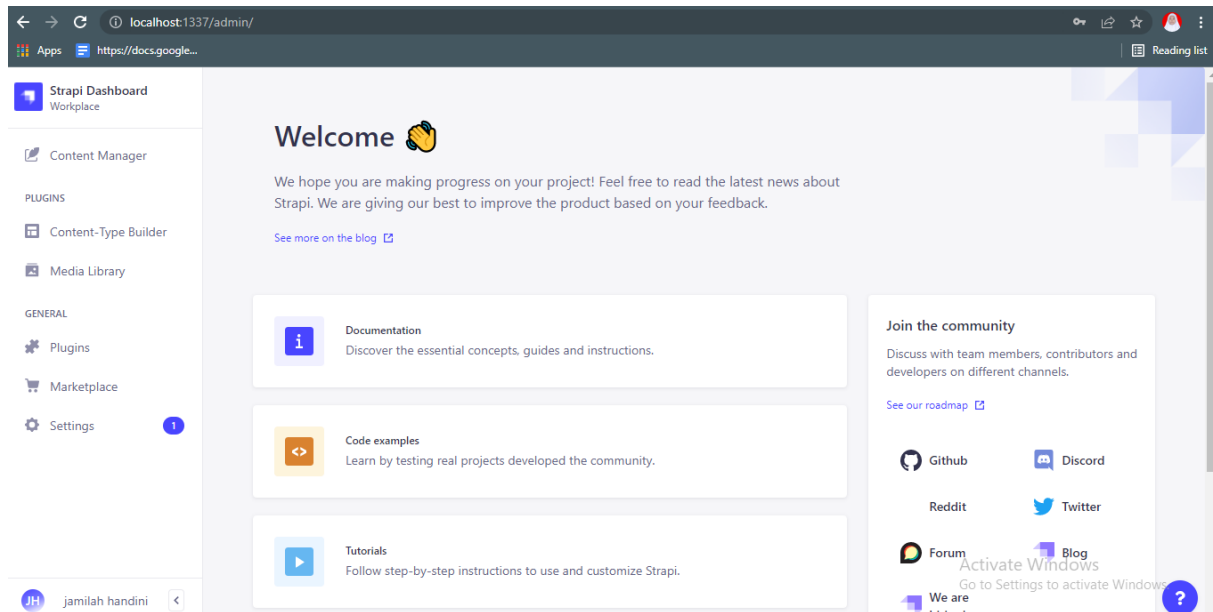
localhost:1337/admin/

Apps https://docs.google...

Reading list

Strapi Dashboard
Workplace

Content Manager

PLUGINS

Content-Type Builder

Media Library

GENERAL

Plugins

Marketplace

Settings 1

JH jamilah handini

Welcome 👋

We hope you are making progress on your project! Feel free to read the latest news about Strapi. We are giving our best to improve the product based on your feedback.

See more on the blog

Documentation
Discover the essential concepts, guides and instructions.

Code examples
Learn by testing real projects developed the community.

Tutorials
Follow step-by-step instructions to use and customize Strapi.

Join the community

Discuss with team members, contributors and developers on different channels.

See our roadmap

Github

Discord

Reddit

Twitter

Forum

Blog

We are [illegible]

Activate Windows
Go to Settings to activate Windows.

?